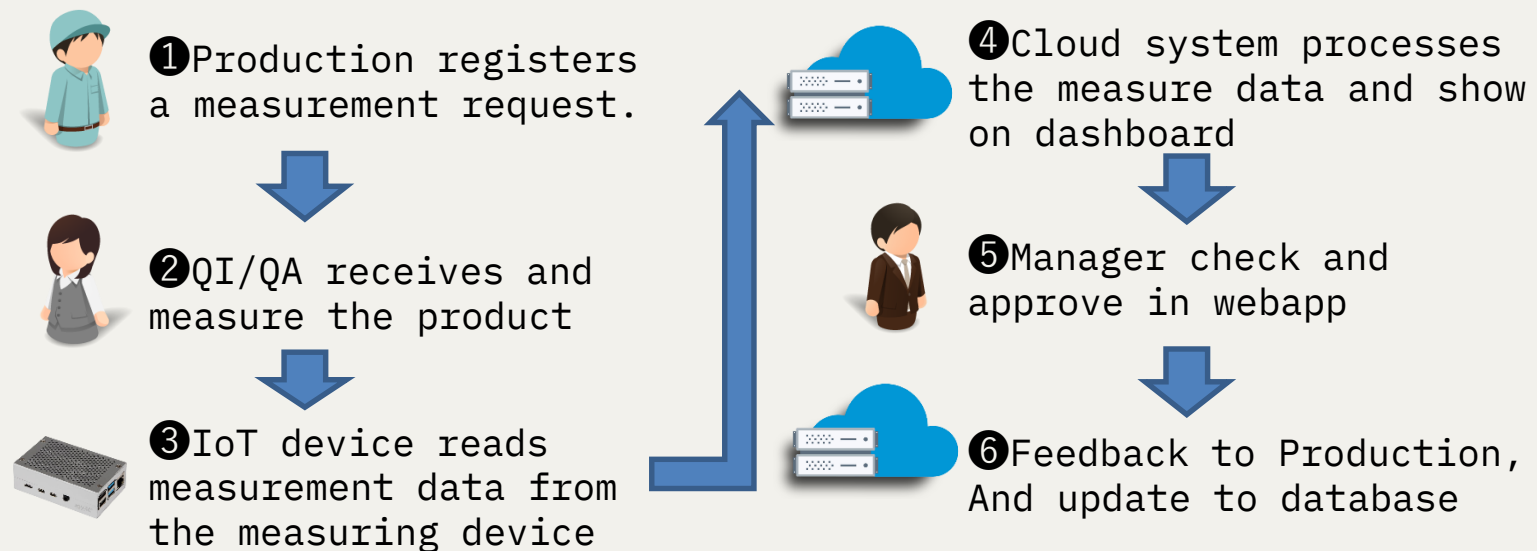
❶Production registers a measurement request.

❷QI/QA receives and measure the product

❸IoT device reads measurement data from the measuring device

❹Cloud system processes the measure data and show on dashboard

❺Manager check and approve in webapp

❻Feedback to Production, And update to database